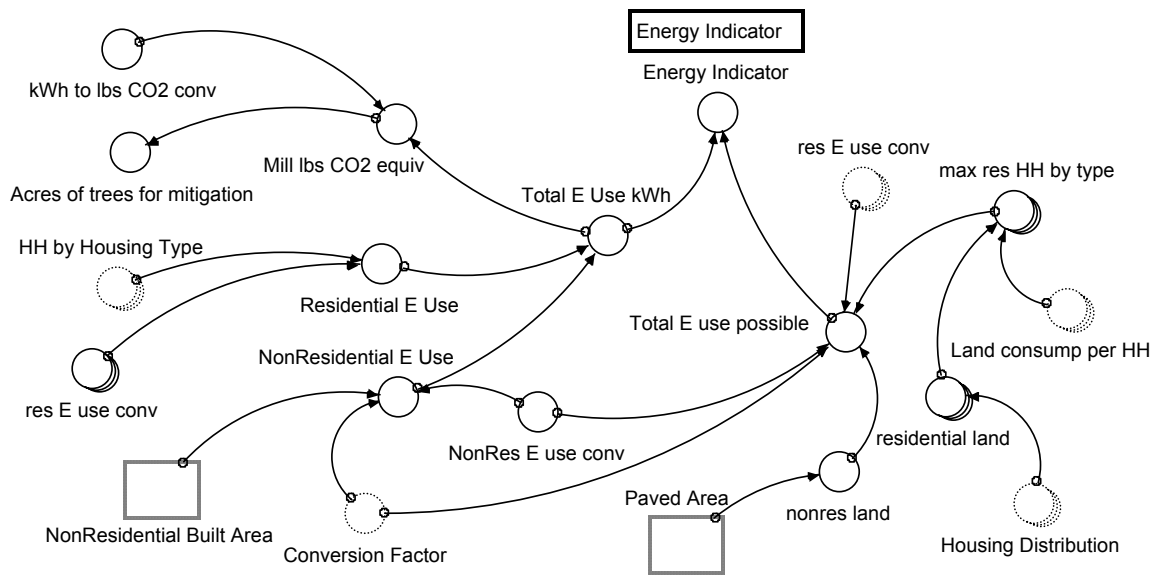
Energy Indicator

kWh to lbs CO2 conv

Energy Indicator

Mill lbs CO2 equiv

Acres of trees for mitigation

res E use conv

max res HH by type

Total E Use kWh

HH by Housing Type

Residential E Use

Total E use possible

NonResidential E Use

Land consump per HH

res E use conv

NonRes E use conv

residential land

NonResidential Built Area

Paved Area

nonres land

Conversion Factor

Housing Distribution